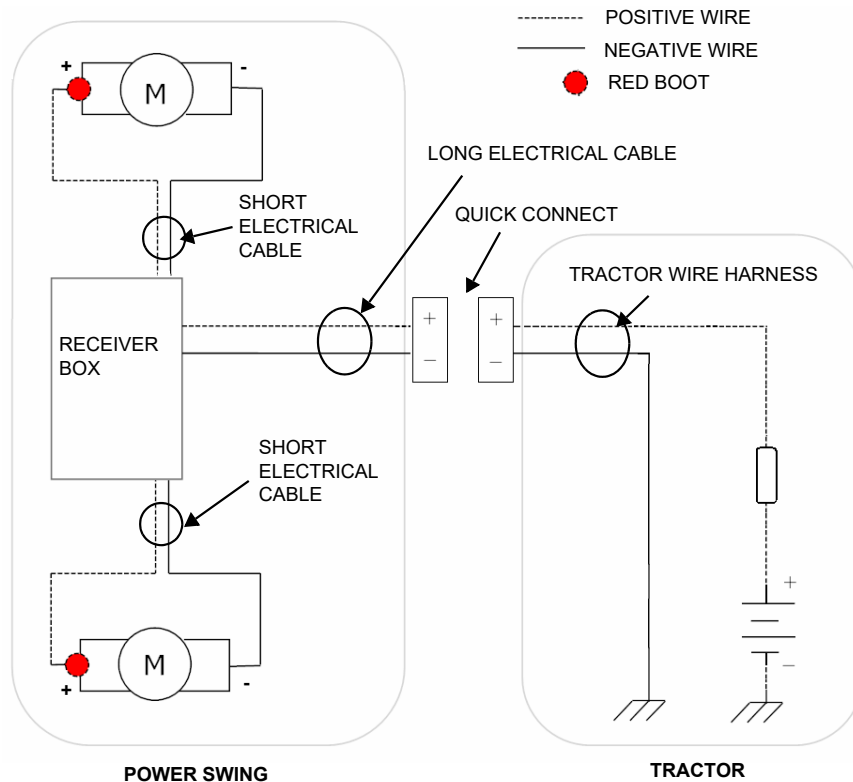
POSITIVE WIRE
NEGATIVE WIRE
RED BOOT

+
M
-

LONG ELECTRICAL CABLE

SHORT ELECTRICAL CABLE

QUICK CONNECT

TRACTOR WIRE HARNESS

RECEIVER BOX

+
–
+
–

SHORT ELECTRICAL CABLE

+
–

M
+
-

POWER SWING

TRACTOR